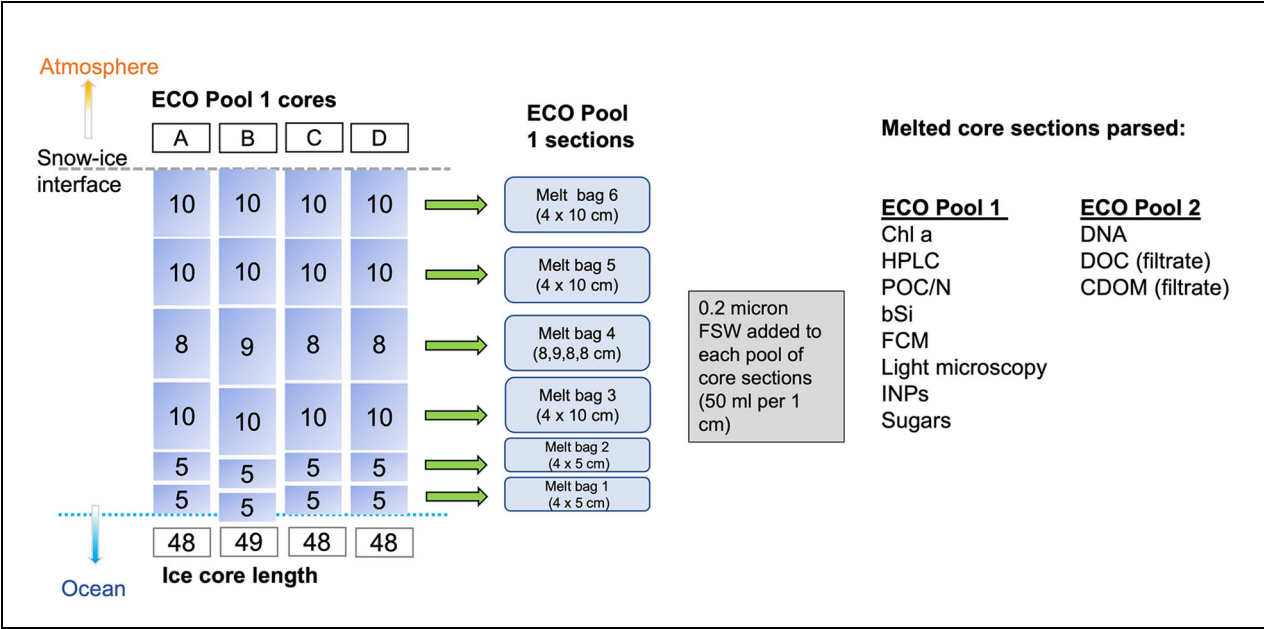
Atmosphere

ECO Pool 1 cores

| A | B | C | D |
|---|---|---|---|

Snow-ice interface

| 10 | 10 | 10 | 10 |
|---|---|---|---|
| 10 | 10 | 10 | 10 |
| 8 | 9 | 8 | 8 |
| 10 | 10 | 10 | 10 |
| 5 | 5 | 5 | 5 |
| 5 | 5 | 5 | 5 |

| 48 | 49 | 48 | 48 |
|---|---|---|---|

Ice core length

Ocean

ECO Pool 1 sections

Melt bag 6 (4 x 10 cm)

Melt bag 5 (4 x 10 cm)

Melt bag 4 (8,9,8,8 cm)

Melt bag 3 (4 x 10 cm)

Melt bag 2 (4 x 5 cm)

Melt bag 1 (4 x 5 cm)

0.2 micron FSW added to each pool of core sections (50 ml per 1 cm)

Melted core sections parsed:

ECO Pool 1
Chl a
HPLC
POC/N
bSi
FCM
Light microscopy
INPs
Sugars

ECO Pool 2
DNA
DOC (filtrate)
CDOM (filtrate)